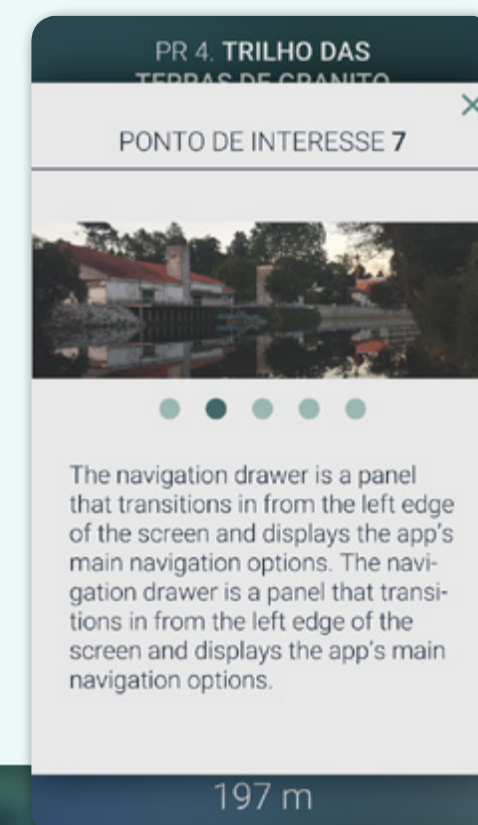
PR 4. **TRILHO DAS** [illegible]

×

PONTO DE INTERESSE **7**

The navigation drawer is a panel that transitions in from the left edge of the screen and displays the app's main navigation options. The navigation drawer is a panel that transitions in from the left edge of the screen and displays the app's main navigation options.

197 m